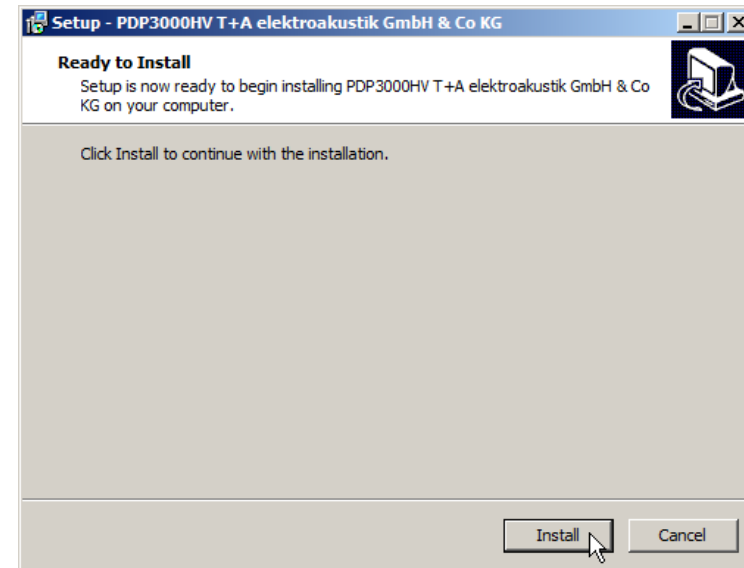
Setup - PDP3000HV T+A elektroakustik GmbH & Co KG

Ready to Install

Setup is now ready to begin installing PDP3000HV T+A elektroakustik GmbH & Co KG on your computer.

Click Install to continue with the installation.

Install

Cancel